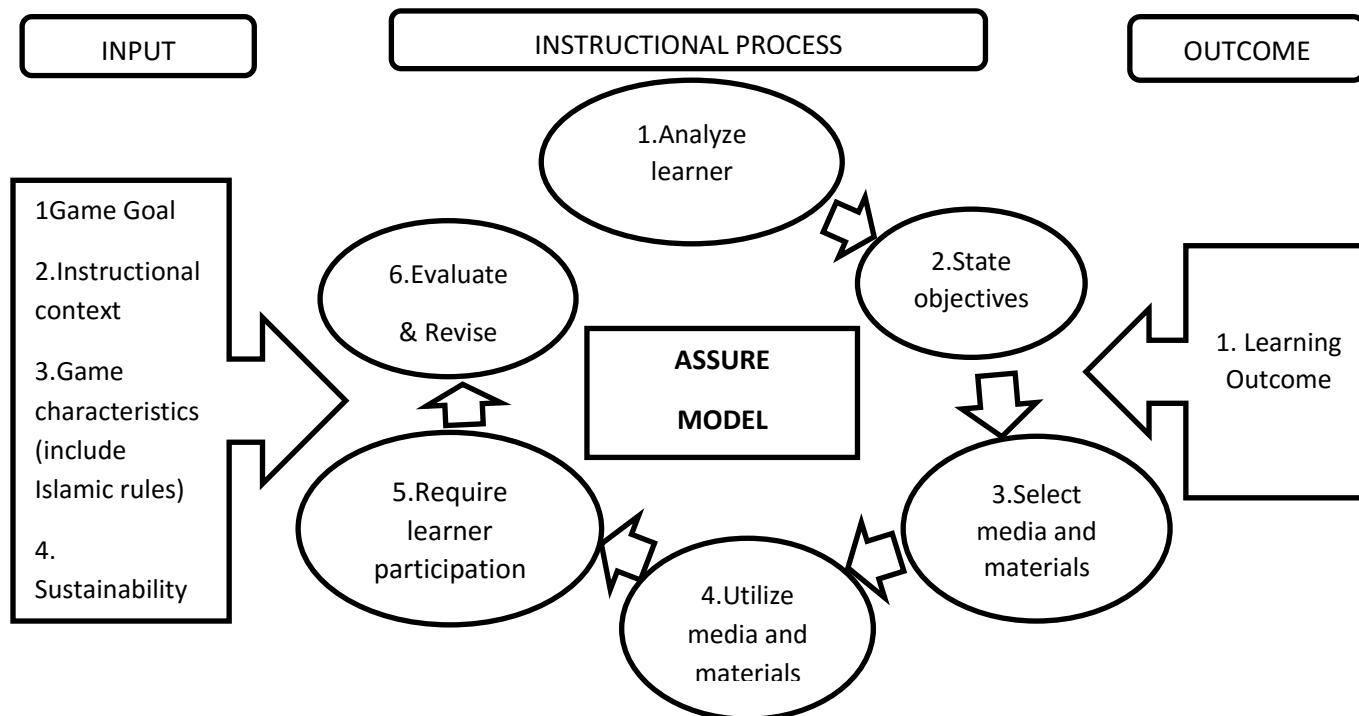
INPUT

INSTRUCTIONAL PROCESS

OUTCOME

1Game Goal

2.Instructional context

3.Game characteristics (include Islamic rules)

4. Sustainability

1.Analyze learner

2.State objectives

3.Select media and materials

4.Utilize media and materials

5.Require learner participation

6.Evaluate & Revise

ASSURE MODEL

1. Learning Outcome